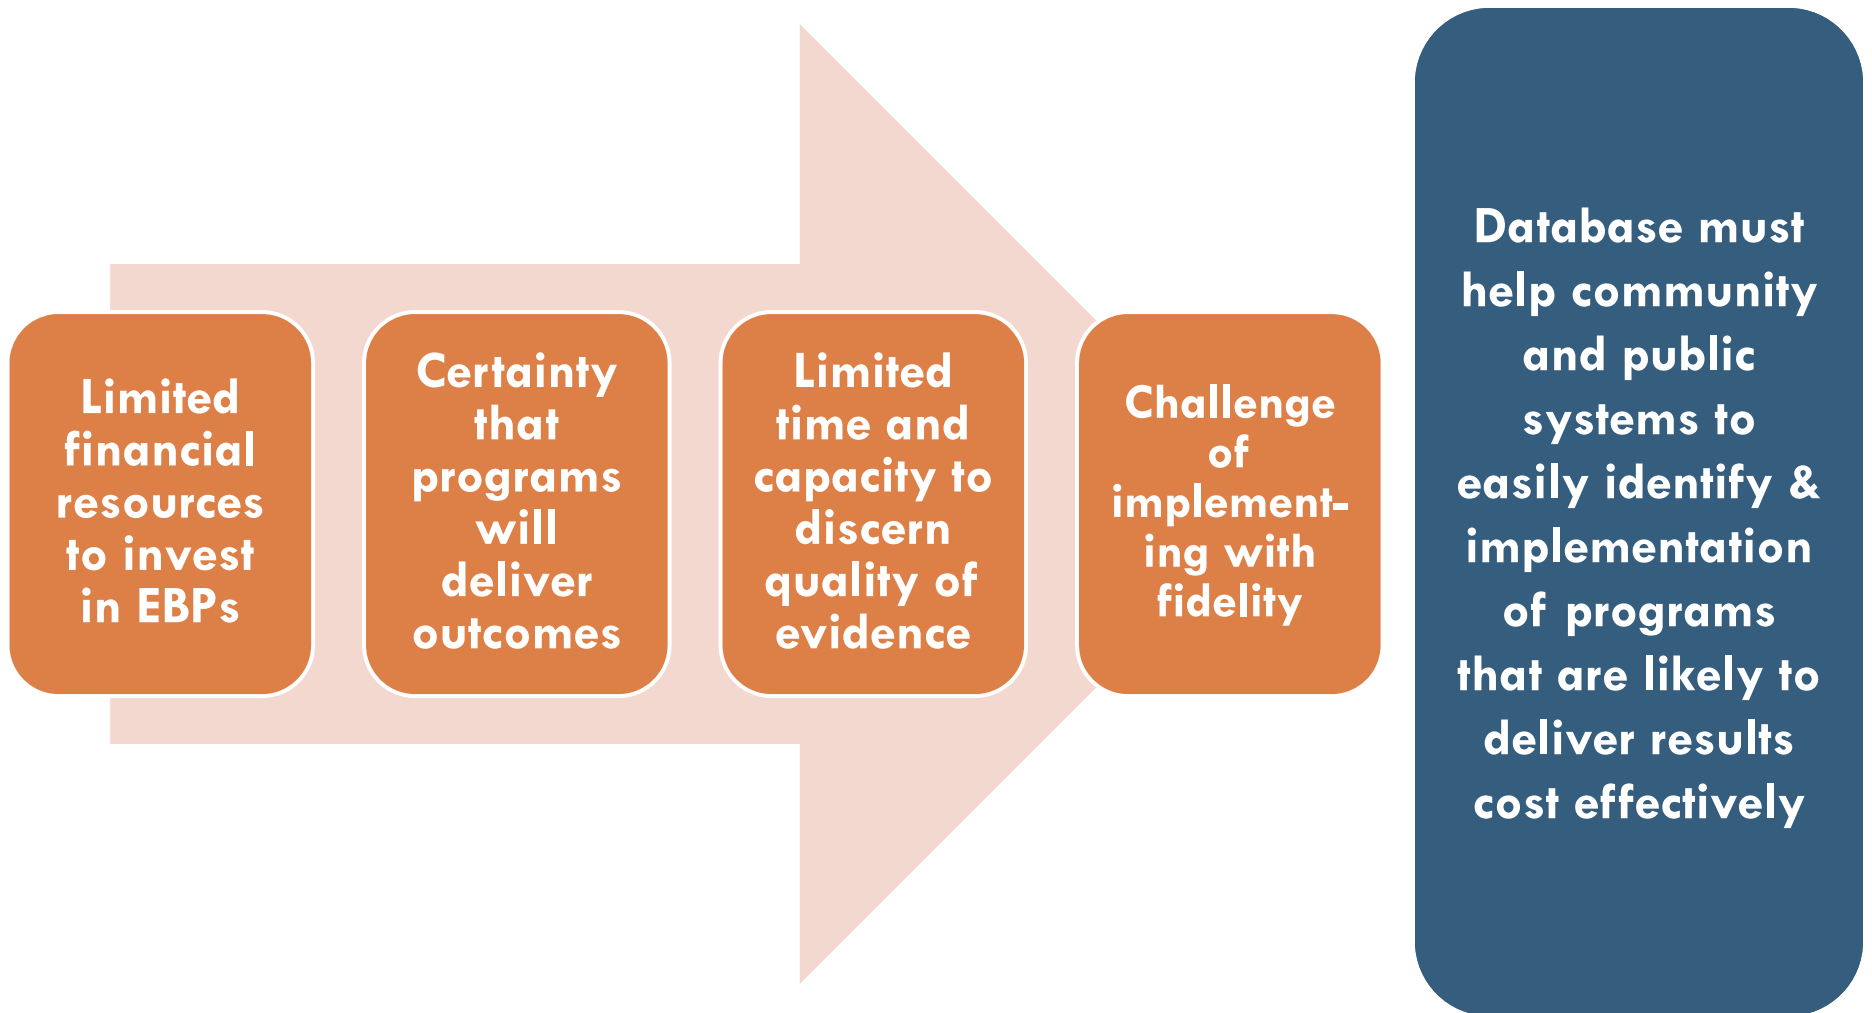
Limited financial resources to invest in EBPs

Certainty that programs will deliver outcomes

Limited time and capacity to discern quality of evidence

Challenge of implementing with fidelity

Database must help community and public systems to easily identify & implementation of programs that are likely to deliver results cost effectively